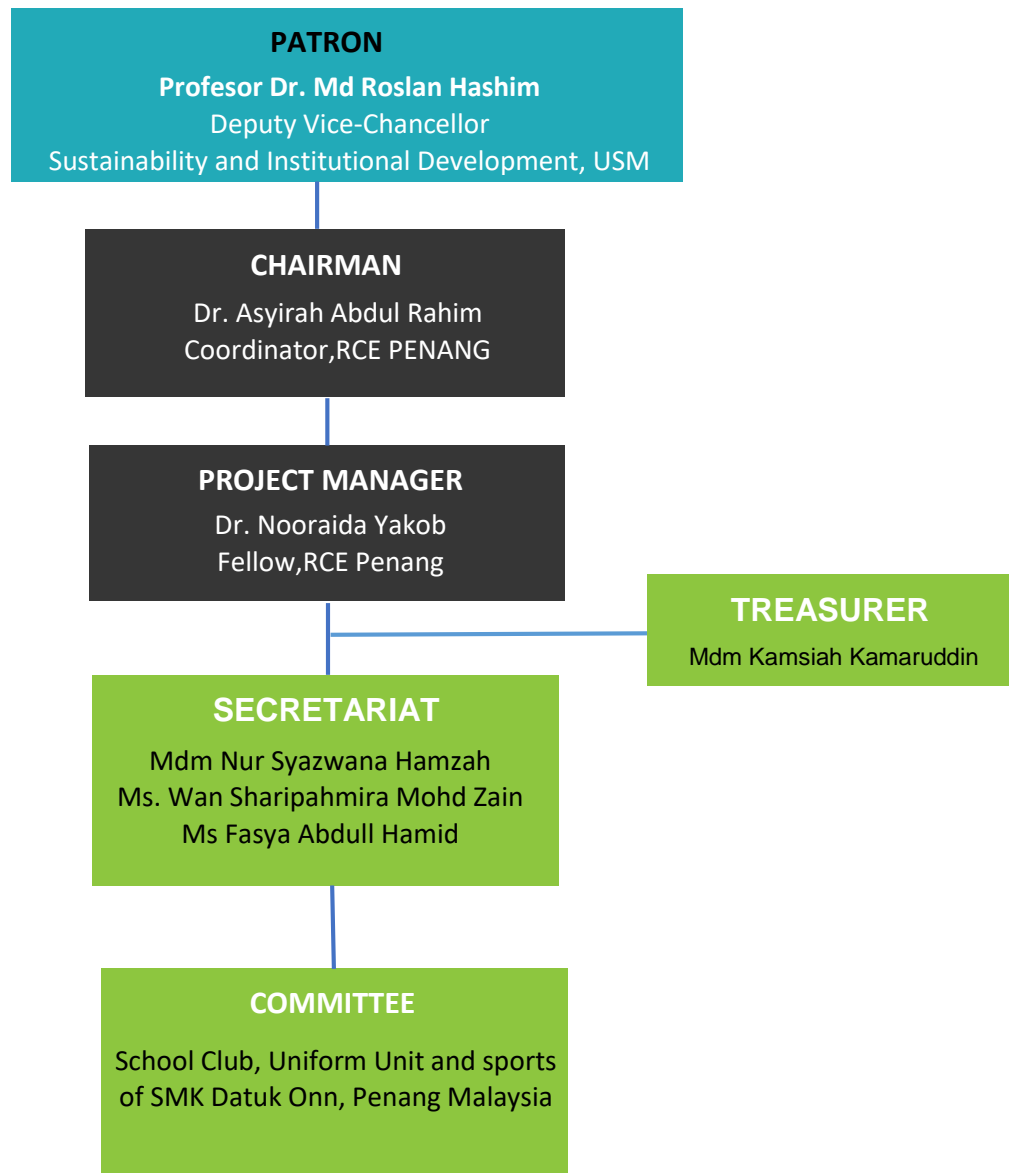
PATRON
Profesor Dr. Md Roslan Hashim
Deputy Vice-Chancellor
Sustainability and Institutional Development, USM

CHAIRMAN
Dr. Asyirah Abdul Rahim
Coordinator,RCE PENANG

PROJECT MANAGER
Dr. Nooraida Yakob
Fellow,RCE Penang

TREASURER
Mdm Kamsiah Kamaruddin

SECRETARIAT
Mdm Nur Syazwana Hamzah
Ms. Wan Sharipahmira Mohd Zain
Ms Fasya Abdull Hamid

COMMITTEE
School Club, Uniform Unit and sports of SMK Datuk Onn, Penang Malaysia